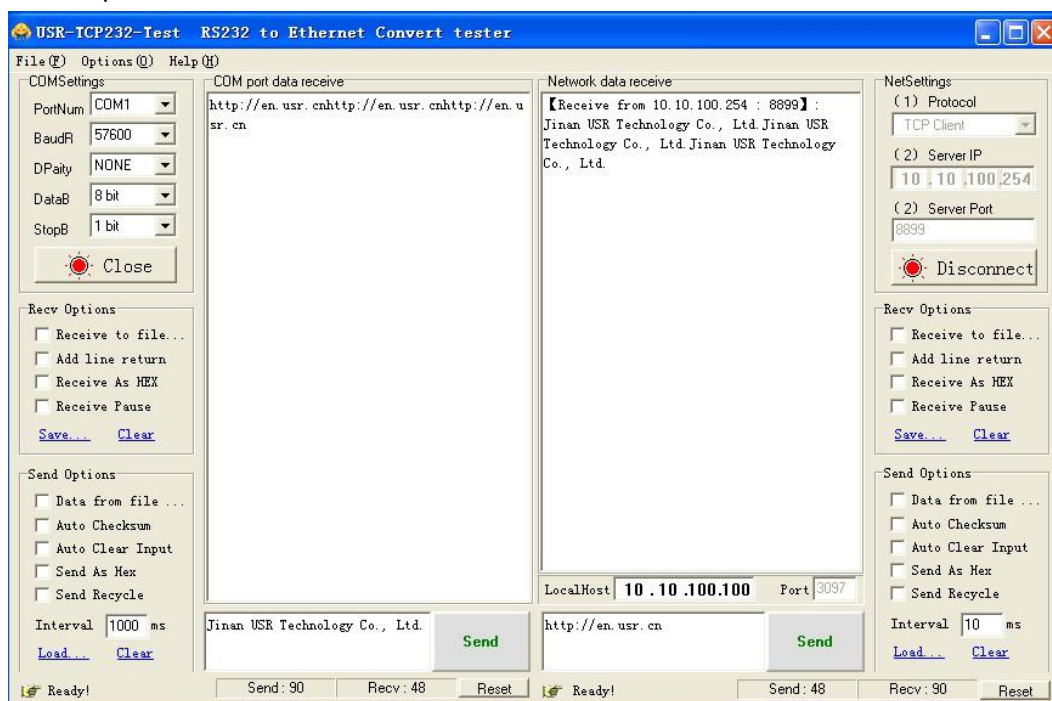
USR-TCP232-Test RS232 to Ethernet Convert tester

File(F) Options(O) Help(H)

COMSettings
PortNum COM1
BaudR 57600
DPaity NONE
DataB 8 bit
StopB 1 bit
Close

Recv Options
Receive to file...
Add line return
Receive As HEX
Receive Pause
Save... Clear

Send Options
Data from file ...
Auto Checksum
Auto Clear Input
Send As Hex
Send Recycle
Interval 1000 ms
Load... Clear

COM port data receive
http://en.usr.cnhttp://en.usr.cnhttp://en.usr.cn

Jinan USR Technology Co., Ltd.
Send

Network data receive
【Receive from 10.10.100.254 : 8899】: Jinan USR Technology Co., Ltd.Jinan USR Technology Co., Ltd.Jinan USR Technology Co., Ltd.

LocalHost 10 .10 .100.100 Port 3097

http://en.usr.cn
Send

NetSettings
(1) Protocol
TCP Client
(2) Server IP
10 .10 .100.254
(2) Server Port
8899
Disconnect

Recv Options
Receive to file...
Add line return
Receive As HEX
Receive Pause
Save... Clear

Send Options
Data from file ...
Auto Checksum
Auto Clear Input
Send As Hex
Send Recycle
Interval 10 ms
Load... Clear

Ready! Send : 90 Recv : 48 Reset Ready! Send : 48 Recv : 90 Reset